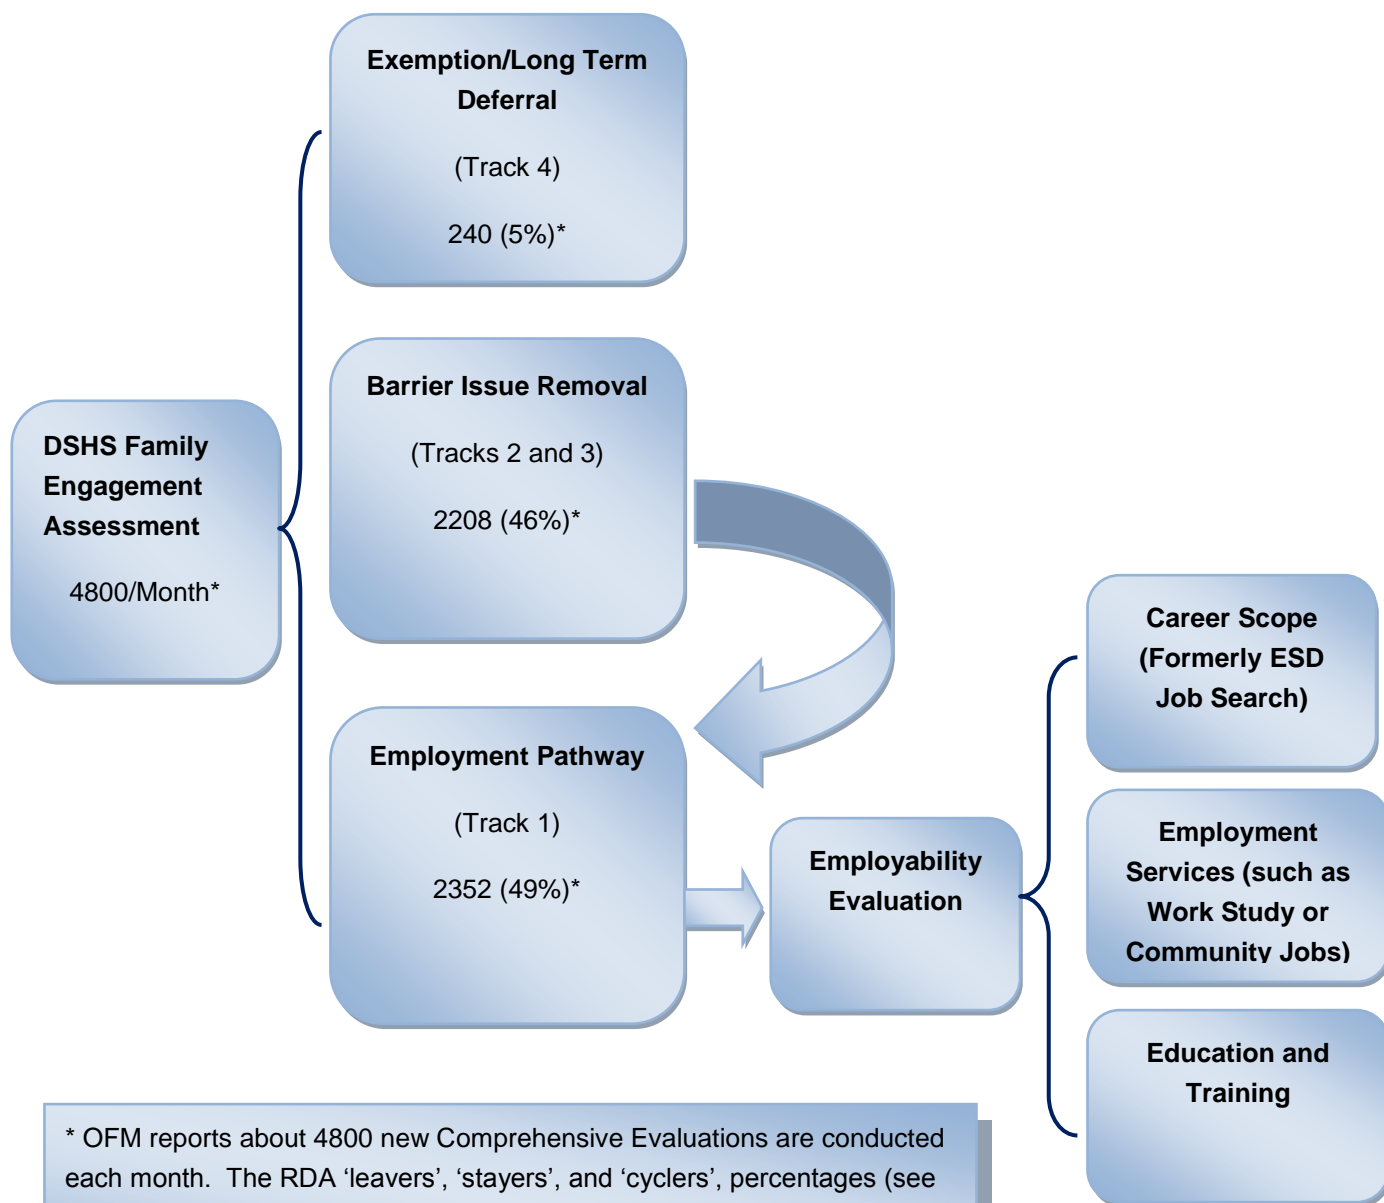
Exemption/Long Term Deferral

(Track 4)

240 (5%)*

Barrier Issue Removal

(Tracks 2 and 3)

2208 (46%)*

DSHS Family Engagement Assessment

4800/Month*

Employment Pathway

(Track 1)

2352 (49%)*

Employability Evaluation

Career Scope (Formerly ESD Job Search)

Employment Services (such as Work Study or Community Jobs)

Education and Training

* OFM reports about 4800 new Comprehensive Evaluations are conducted each month. The RDA ‘leavers’, ‘stayers’, and ‘cyclers’, percentages (see